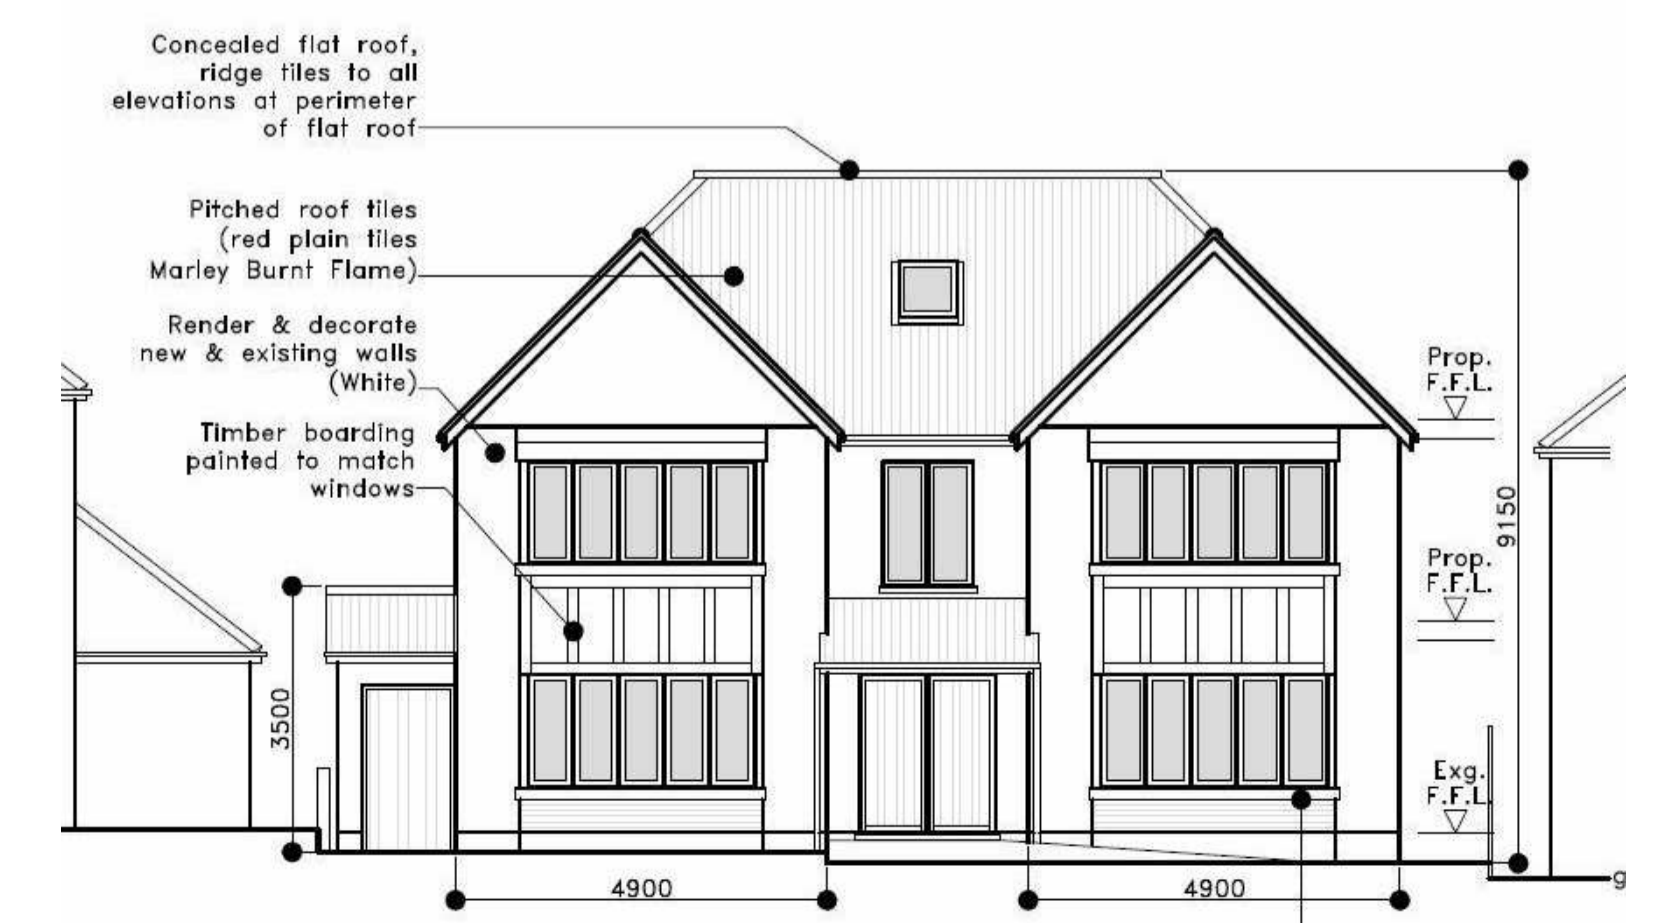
Concealed flat roof, ridge tiles to all elevations at perimeter of flat roof

Pitched roof tiles (red plain tiles Marley Burnt Flame)

Render & decorate new & existing walls (White)

Timber boarding painted to match windows

Prop. F.F.L.

9150

Prop. F.F.L.

3500

Exg. F.F.L.

g

4900

4900